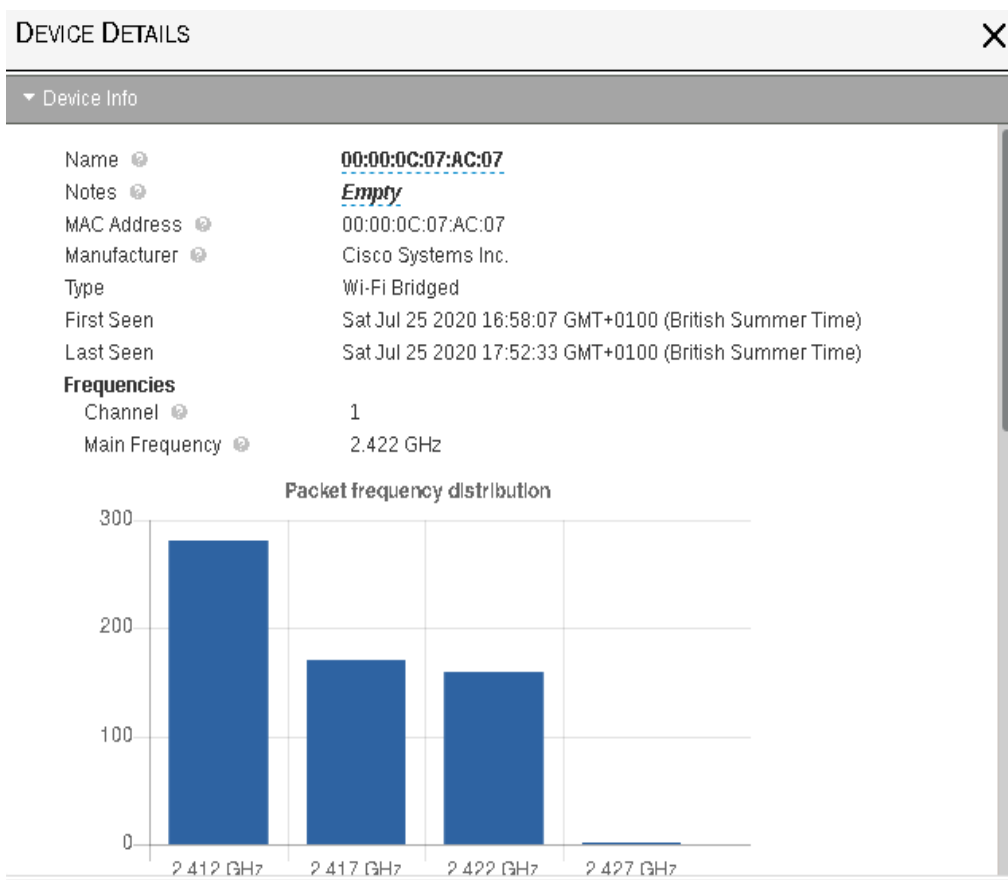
DEVICE DETAILS

X

▾ Device Info

Name 00:00:0C:07:AC:07
Notes *Empty*
MAC Address 00:00:0C:07:AC:07
Manufacturer Cisco Systems Inc.
Type Wi-Fi Bridged
First Seen Sat Jul 25 2020 16:58:07 GMT+0100 (British Summer Time)
Last Seen Sat Jul 25 2020 17:52:33 GMT+0100 (British Summer Time)

**Frequencies**
Channel 1
Main Frequency 2.422 GHz

Packet frequency distribution

300
200
100
0

2.412 GHz 2.417 GHz 2.422 GHz 2.427 GHz